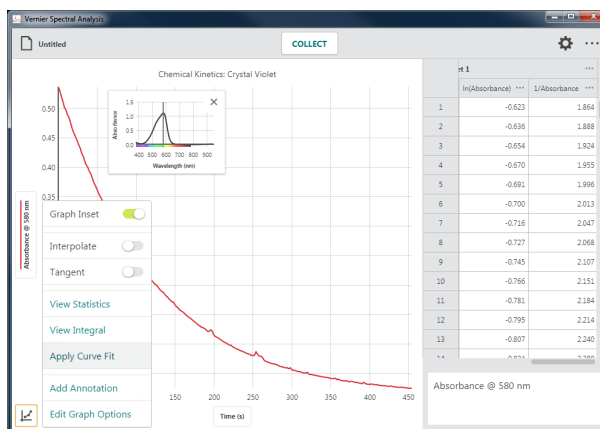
Vernier Spectral Analysis

Untitled

COLLECT

Chemical Kinetics: Crystal Violet

0.50
0.45
0.40
0.35

Absorbance @ 580 nm

1.5
1
0.5
0.0
Absorbance
400 500 600 700 800 900
Wavelength (nm)

Graph Inset
Interpolate
Tangent
View Statistics
View Integral
Apply Curve Fit
Add Annotation
Edit Graph Options

150 200 250 300 350 400 450
Time (s)

t 1

| | ln(Absorbance) | 1/Absorbance |
|---|---|---|
| 1 | -0.623 | 1.864 |
| 2 | -0.636 | 1.888 |
| 3 | -0.654 | 1.924 |
| 4 | -0.670 | 1.955 |
| 5 | -0.691 | 1.996 |
| 6 | -0.700 | 2.013 |
| 7 | -0.716 | 2.047 |
| 8 | -0.727 | 2.068 |
| 9 | -0.745 | 2.107 |
| 10 | -0.766 | 2.151 |
| 11 | -0.781 | 2.184 |
| 12 | -0.795 | 2.214 |
| 13 | -0.807 | 2.240 |
| 14 | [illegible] | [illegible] |

Absorbance @ 580 nm